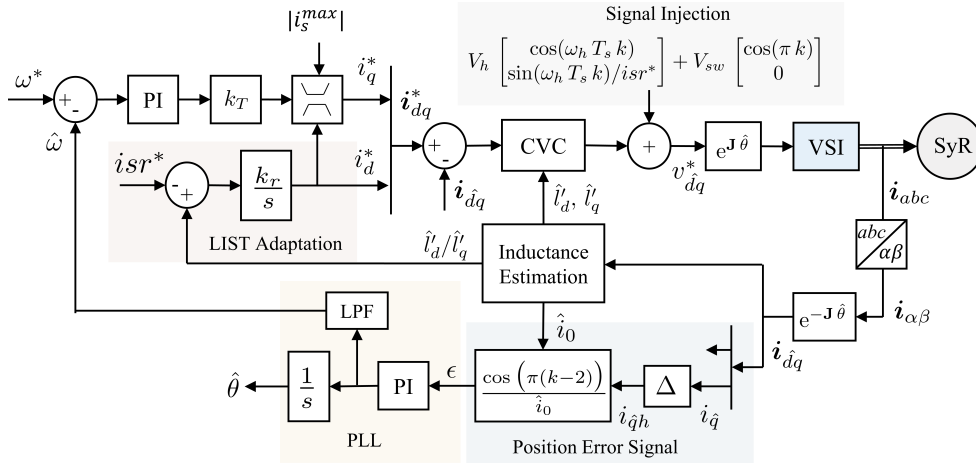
Signal Injection

$V_h \begin{bmatrix} \cos(\omega_h T_s k) \\ \sin(\omega_h T_s k)/isr^* \end{bmatrix} + V_{sw} \begin{bmatrix} \cos(\pi k) \\ 0 \end{bmatrix}$

$|i_s^{max}|$

$\omega^*$

+

-

PI

$k_T$

$i_q^*$

$\boldsymbol{i}_{dq}^*$

$\hat{\omega}$

$isr^*$

-

+

$\frac{k_r}{s}$

$i_d^*$

+

-

$\boldsymbol{i}_{\hat{d}q}$

CVC

+

$e^{\mathbf{J}\hat{\theta}}$

$v_{\hat{d}q}^*$

VSI

SyR

$\boldsymbol{i}_{abc}$

$abc$

$\alpha\beta$

LIST Adaptation

$\hat{l}'_d/\hat{l}'_q$

$\hat{l}'_d, \hat{l}'_q$

Inductance Estimation

$e^{-\mathbf{J}\hat{\theta}}$

$\boldsymbol{i}_{\alpha\beta}$

LPF

$\hat{i}_0$

$\boldsymbol{i}_{\hat{d}q}$

$\hat{\theta}$

$\frac{1}{s}$

PI

$\epsilon$

$\frac{\cos\left(\pi(k-2)\right)}{\hat{i}_0}$

$\Delta$

$i_{\hat{q}h}$

$i_{\hat{q}}$

PLL

Position Error Signal